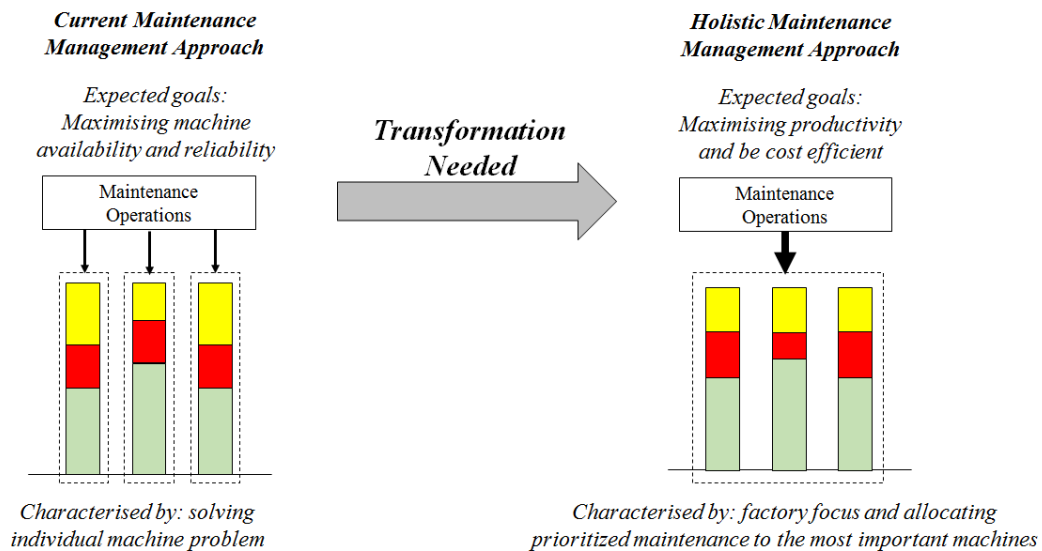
Current Maintenance Management Approach

Expected goals: Maximising machine availability and reliability

Maintenance Operations

Characterised by: solving individual machine problem

Transformation Needed

Holistic Maintenance Management Approach

Expected goals: Maximising productivity and be cost efficient

Maintenance Operations

Characterised by: factory focus and allocating prioritized maintenance to the most important machines